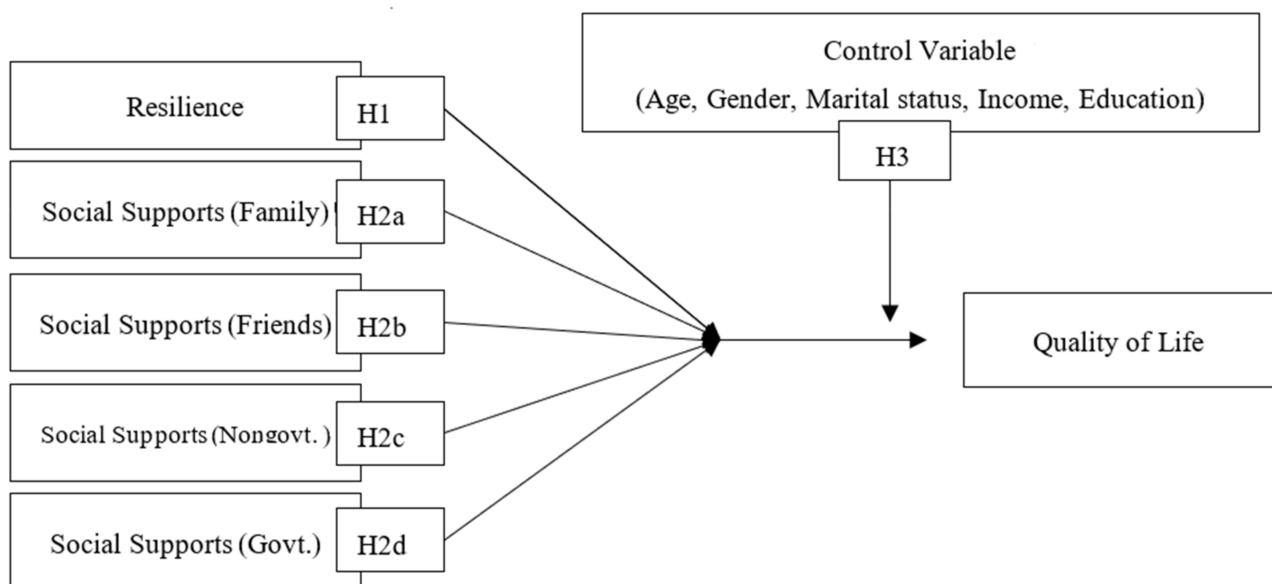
Control Variable
(Age, Gender, Marital status, Income, Education)

Resilience
H1

Social Supports (Family)
H2a

Social Supports (Friends)
H2b

Social Supports (Nongovt.)
H2c

Social Supports (Govt.)
H2d

H3

Quality of Life